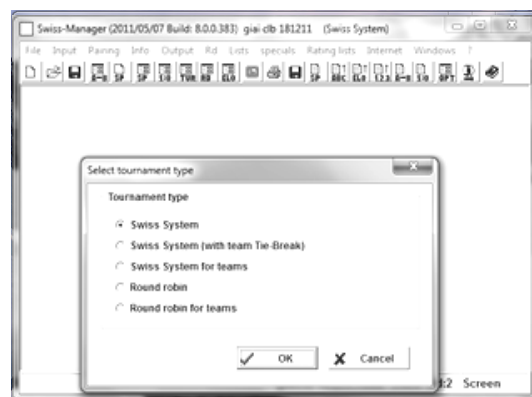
Swiss-Manager (2011/05/07 Build: 8.0.0.383) giai clb 181211 (Swiss System)

File Input Pairing Info Output Rd Lists specials Rating lists Internet Windows ?

Select tournament type

Tournament type

Swiss System

Swiss System (with team Tie-Break)

Swiss System for teams

Round robin

Round robin for teams

OK

Cancel

:2 Screen